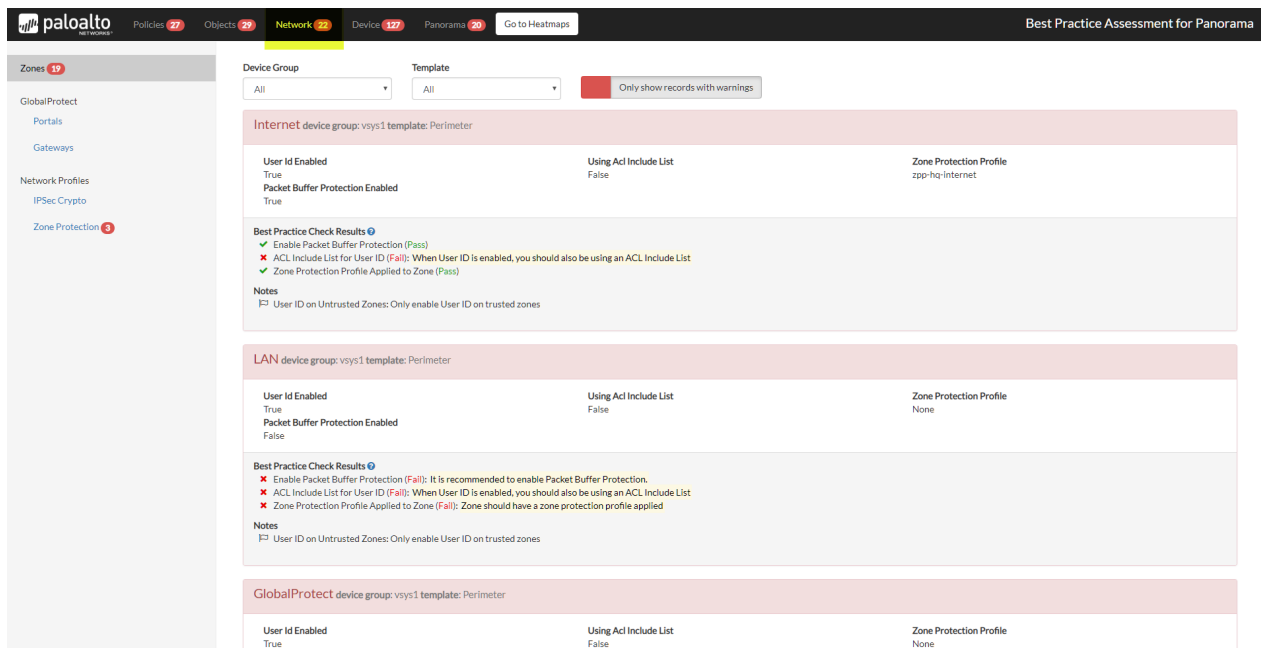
paloalto NETWORKS

Policies 27 Objects 29 Network 22 Device 127 Panorama 20 Go to Heatmaps

Best Practice Assessment for Panorama

Zones 19

GlobalProtect

Portals

Gateways

Network Profiles

IPSec Crypto

Zone Protection 3

Device Group

All

Template

All

Only show records with warnings

Internet device group: vsys1 template: Perimeter

User Id Enabled
True

Packet Buffer Protection Enabled
True

Using Acl Include List
False

Zone Protection Profile
zpp-hq-internet

Best Practice Check Results

Enable Packet Buffer Protection (Pass)

ACL Include List for User ID (Fail): When User ID is enabled, you should also be using an ACL Include List

Zone Protection Profile Applied to Zone (Pass)

Notes

User ID on Untrusted Zones: Only enable User ID on trusted zones

LAN device group: vsys1 template: Perimeter

User Id Enabled
True

Packet Buffer Protection Enabled
False

Using Acl Include List
False

Zone Protection Profile
None

Best Practice Check Results

Enable Packet Buffer Protection (Fail): It is recommended to enable Packet Buffer Protection.

ACL Include List for User ID (Fail): When User ID is enabled, you should also be using an ACL Include List

Zone Protection Profile Applied to Zone (Fail): Zone should have a zone protection profile applied

Notes

User ID on Untrusted Zones: Only enable User ID on trusted zones

GlobalProtect device group: vsys1 template: Perimeter

User Id Enabled
True

Using Acl Include List
False

Zone Protection Profile
None